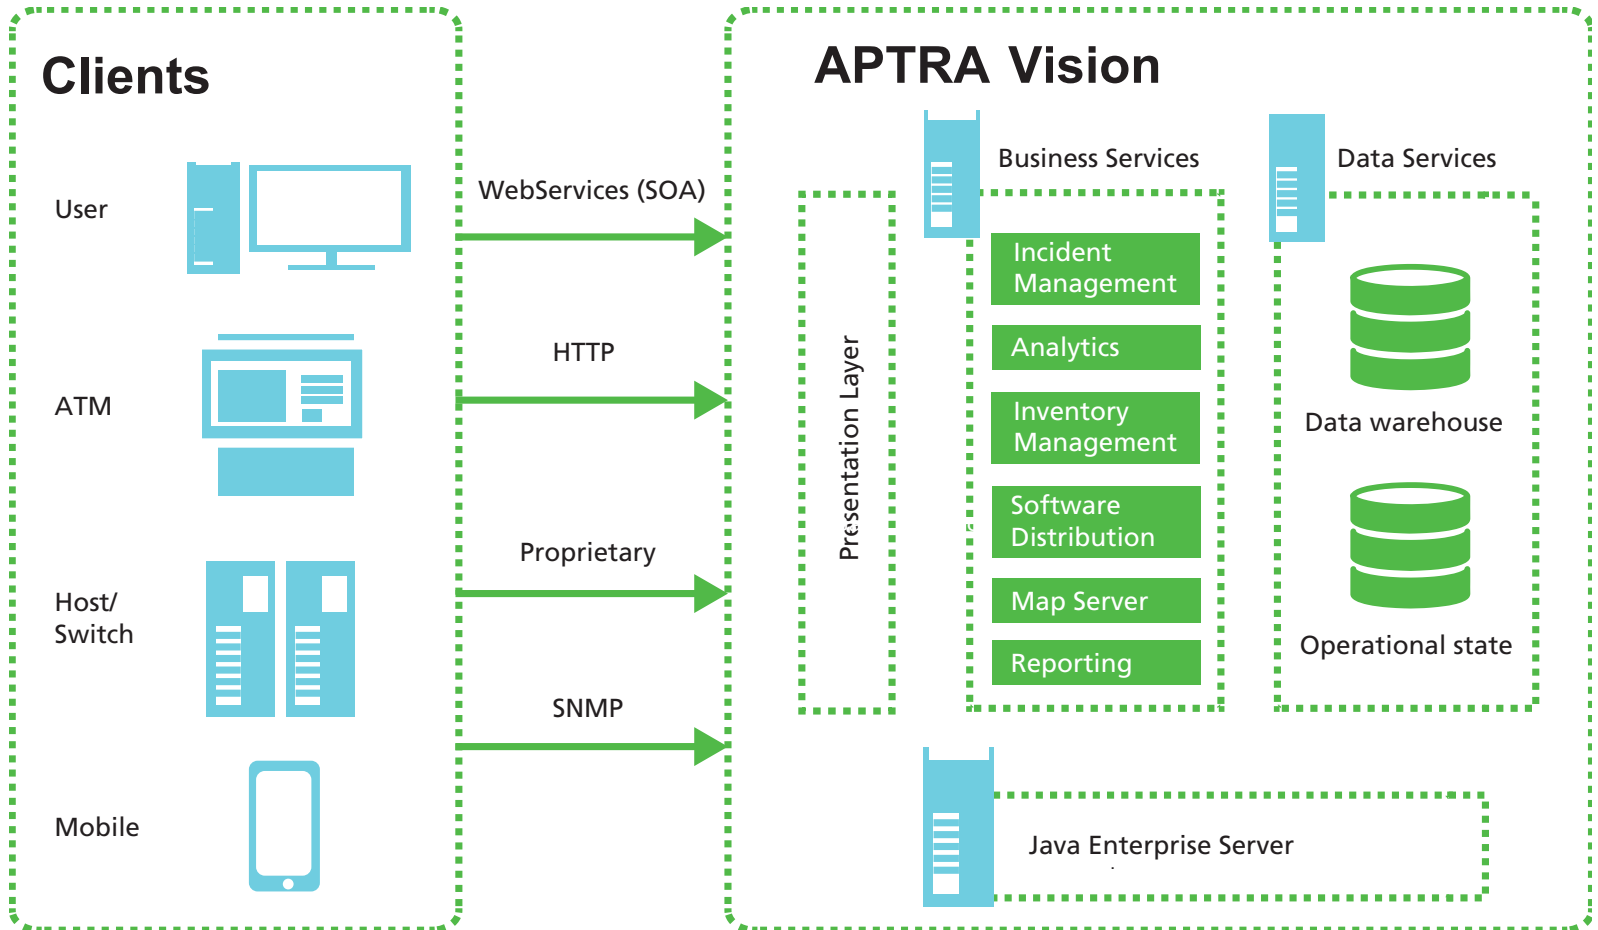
Clients

User

ATM

Host/ Switch

Mobile

WebServices (SOA)

HTTP

Proprietary

SNMP

APTRA Vision

Presentation Layer

Business Services

Incident Management

Analytics

Inventory Management

Software Distribution

Map Server

Reporting

Data Services

Data warehouse

Operational state

Java Enterprise Server